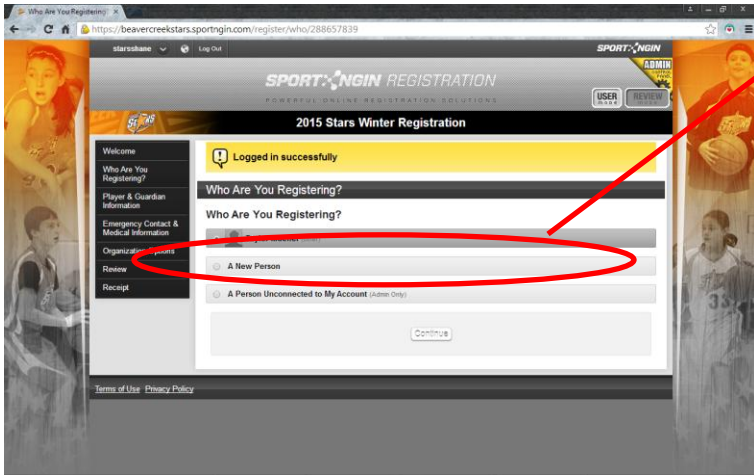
Who Are You Registering ×

https://beavercreekstars.sportngin.com/register/who/288657839

starsshane Log Out

SPORT NGIN

ADMIN

SPORT NGIN REGISTRATION

POWERFUL ONLINE REGISTRATION SOLUTIONS

USER MODE

REVIEW

2015 Stars Winter Registration

Welcome

Who Are You Registering?

Player & Guardian Information

Emergency Contact & Medical Information

Organization Options

Review

Receipt

Logged in successfully

Who Are You Registering?

Who Are You Registering?

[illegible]

A New Person

A Person Unconnected to My Account (Admin Only)

Continue

Terms of Use Privacy Policy